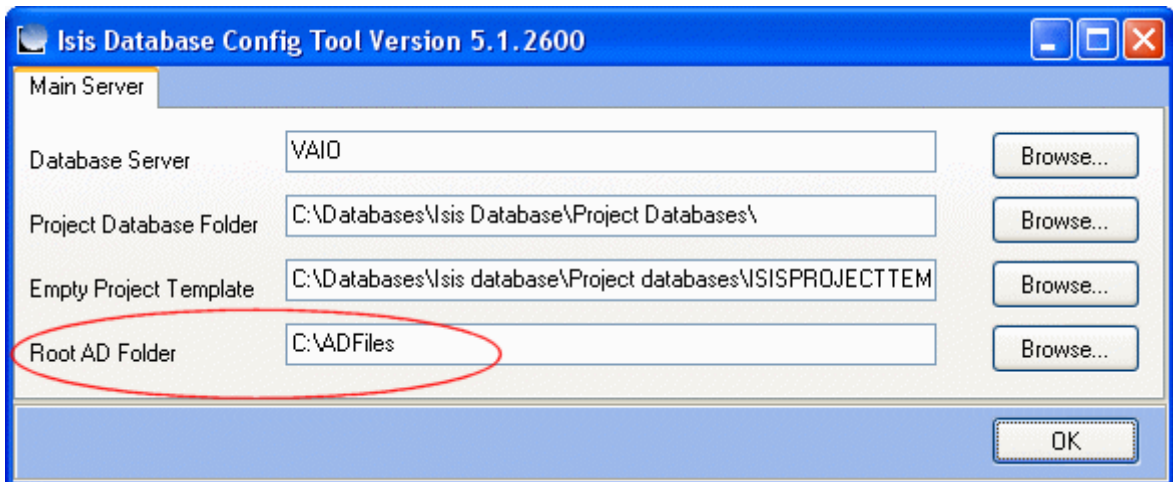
Isis Database Config Tool Version 5.1.2600

Main Server

Database Server
VAIO
Browse...

Project Database Folder
C:\Databases\Isis Database\Project Databases\
Browse...

Empty Project Template
C:\Databases\Isis database\Project databases\ISISPROJECTTEM
Browse...

Root AD Folder
C:\ADFiles
Browse...

OK